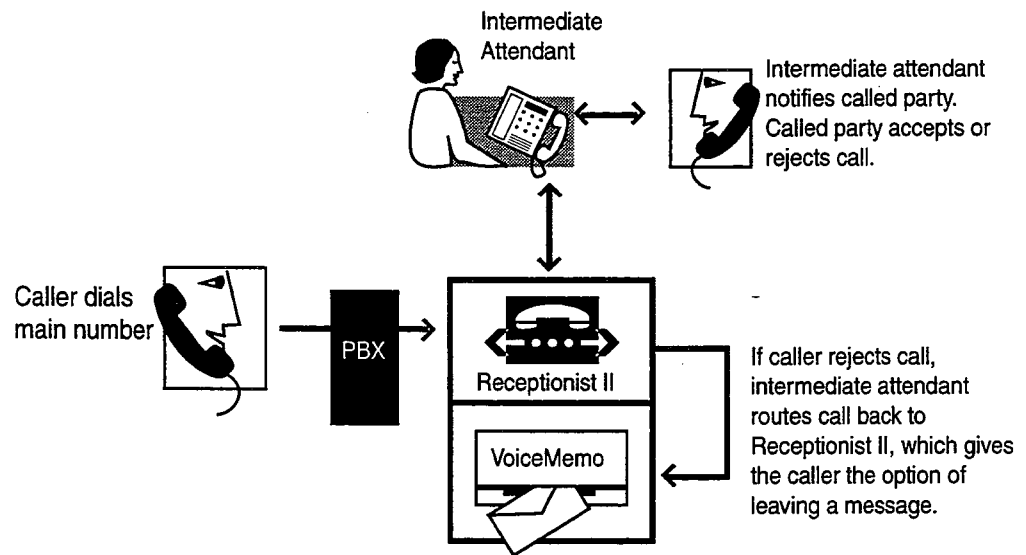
Intermediate Attendant

Intermediate attendant notifies called party. Called party accepts or rejects call.

Caller dials main number

PBX

Receptionist II

VoiceMemo

If caller rejects call, intermediate attendant routes call back to Receptionist II, which gives the caller the option of leaving a message.